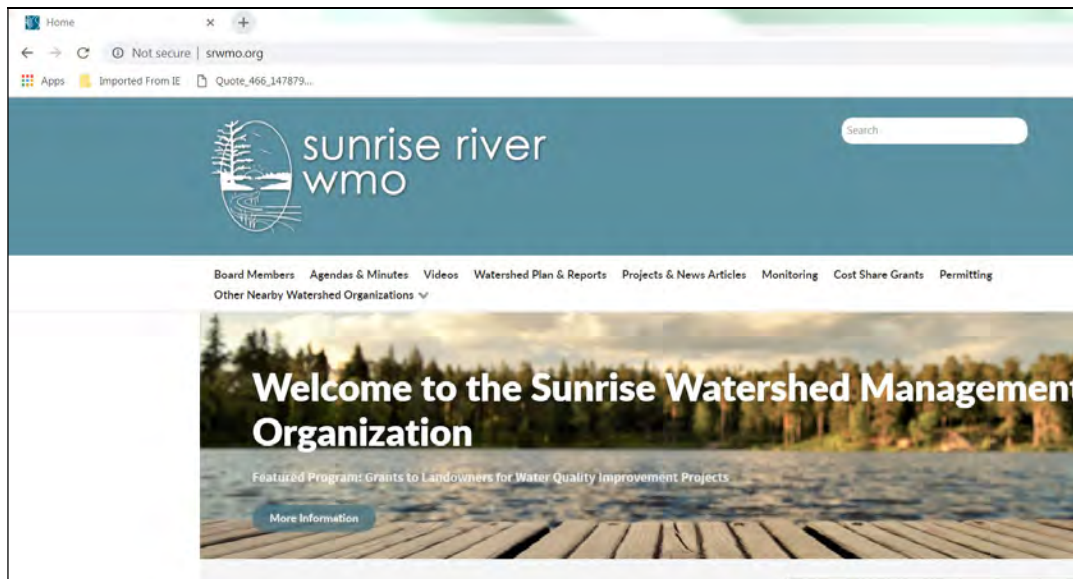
Home × +

Not secure | srwmo.org

Apps Imported From IE Quote_466_147879...

sunrise river wmo

Search

Board Members Agendas & Minutes Videos Watershed Plan & Reports Projects & News Articles Monitoring Cost Share Grants Permitting Other Nearby Watershed Organizations

Welcome to the Sunrise Watershed Management Organization

Featured Program: Grants to Landowners for Water Quality Improvement Projects

More Information